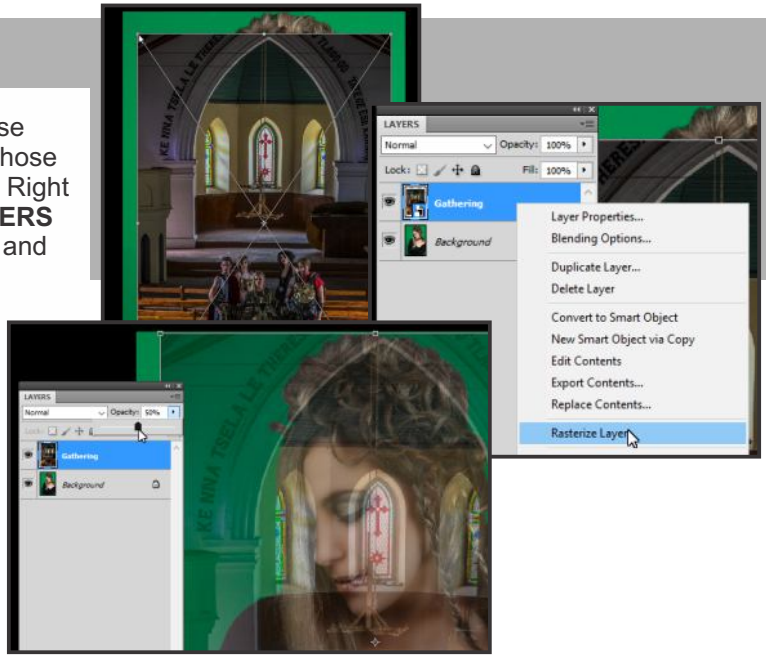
se
hose
Right
ERS
and

KE NNA TSELA LE THE

LAYERS
Normal
Opacity: 100%
Lock:
Fill: 100%
Gathering
Background

Layer Properties...
Blending Options...
Duplicate Layer...
Delete Layer
Convert to Smart Object
New Smart Object via Copy
Edit Contents
Export Contents...
Replace Contents...
Rasterize Layer

LAYERS
Normal
Opacity: 50%
Lock:
Gathering
Background

KE NNA TSELA LE THERE